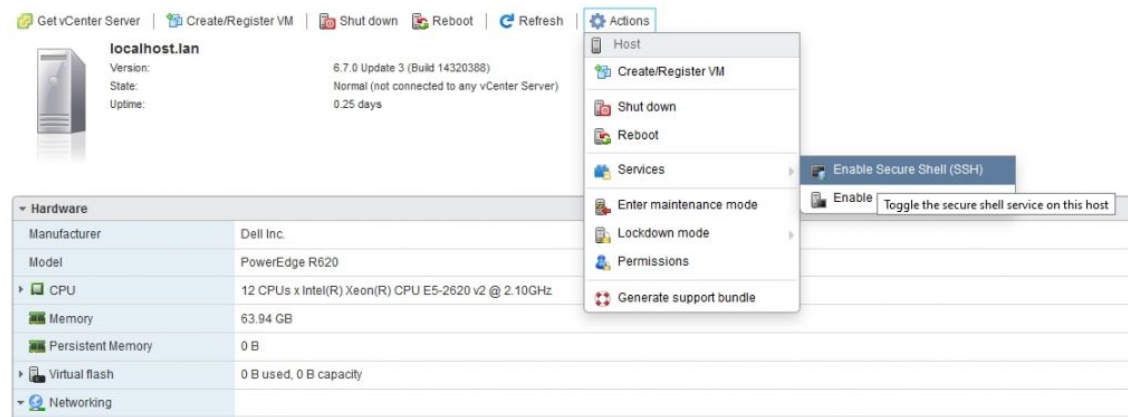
Get vCenter Server | Create/Register VM | Shut down | Reboot | Refresh | Actions

localhost.lan
Version: 6.7.0 Update 3 (Build 14320388)
State: Normal (not connected to any vCenter Server)
Uptime: 0.25 days

Host
Create/Register VM
Shut down
Reboot
Services
Enter maintenance mode
Lockdown mode
Permissions
Generate support bundle

Enable Secure Shell (SSH)
Enable
Toggle the secure shell service on this host

| Hardware | |
|---|---|
| Manufacturer | Dell Inc. |
| Model | PowerEdge R620 |
| CPU | 12 CPUs x Intel(R) Xeon(R) CPU E5-2620 v2 @ 2.10GHz |
| Memory | 63.94 GB |
| Persistent Memory | 0 B |
| Virtual flash | 0 B used, 0 B capacity |
| Networking | |